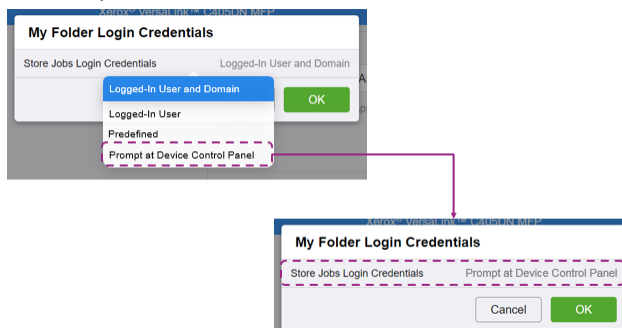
Xerox® VersaLink™ C405DN MFP

My Folder Login Credentials

Store Jobs Login Credentials Logged-In User and Domain

Logged-In User and Domain

Logged-In User

Predefined

Prompt at Device Control Panel

OK

Xerox® VersaLink™ C405DN MFP

My Folder Login Credentials

Store Jobs Login Credentials Prompt at Device Control Panel

Cancel

OK